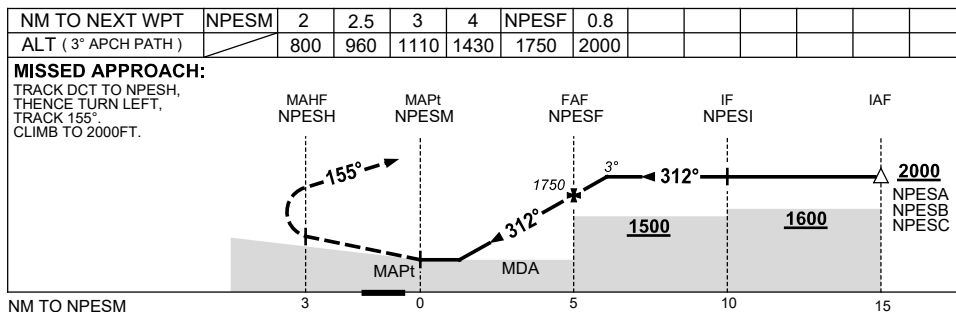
| NM TO NEXT WPT | NPESM | 2 | 2.5 | 3 | 4 | NPESF | 0.8 | | | | | |
|---|---|---|---|---|---|---|---|---|---|---|---|---|
| ALT ( 3° APCH PATH ) | | 800 | 960 | 1110 | 1430 | 1750 | 2000 | | | | | |

**MISSED APPROACH:**

TRACK DCT TO NPESH, THENCE TURN LEFT, TRACK 155°. CLIMB TO 2000FT.

MAHF
NPESH

MAPt
NPESM

FAF
NPESF

IF
NPESI

IAF

155°

3°

312°

1750

312°

2000

NPESA
NPESB
NPESC

1500

1600

MAPt

MDA

NM TO NPESM

3

0

5

10

15